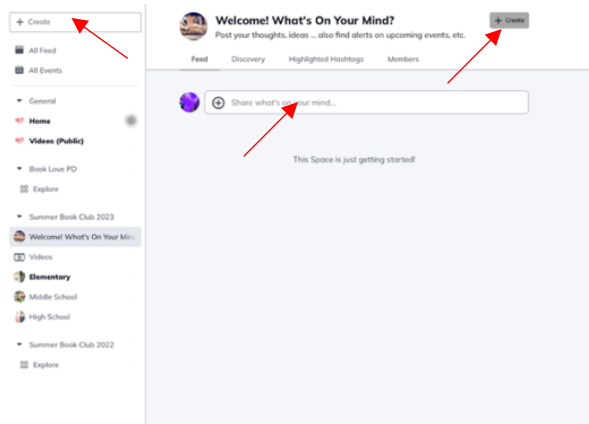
+ Create

All Feed

All Events

General

Home

Videos (Public)

Book Love PD

Explore

Summer Book Club 2023

Welcome! What's On Your Mi

Videos

Elementary

Middle School

High School

Summer Book Club 2022

Explore

Welcome! What's On Your Mind?

Post your thoughts, ideas ... also find alerts on upcoming events, etc.

+ Create

Feed Discovery Highlighted Hashtags Members

Share what's on your mind...

This Space is just getting started!